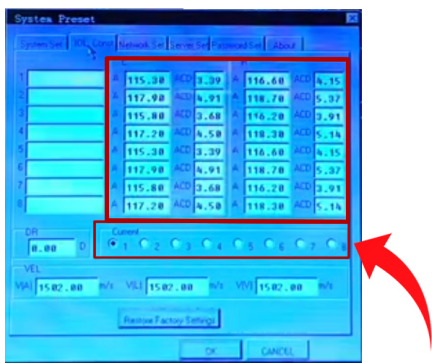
System Preset

System Set | XXL Const | Network Set | Server Set | Password Set | About

1
2
3
4
5
6
7
8

C

| A | 115.30 | ACD | 3.39 | A | 116.60 | ACD | 4.15 |
|---|---|---|---|---|---|---|---|
| A | 117.90 | ACD | 4.91 | A | 118.70 | ACD | 5.37 |
| A | 115.80 | ACD | 3.68 | A | 116.20 | ACD | 3.91 |
| A | 117.20 | ACD | 4.50 | A | 118.30 | ACD | 5.14 |
| A | 115.30 | ACD | 3.39 | A | 116.60 | ACD | 4.15 |
| A | 117.90 | ACD | 4.91 | A | 118.70 | ACD | 5.37 |
| A | 115.80 | ACD | 3.68 | A | 116.20 | ACD | 3.91 |
| A | 117.20 | ACD | 4.50 | A | 118.30 | ACD | 5.14 |

DR
0.00 D

Current
1 2 3 4 5 6 7 8

VEL
V(A) 1502.00 m/s V(L) 1502.00 m/s V(V) 1502.00 m/s

Restore Factory Settings

OK CANCEL